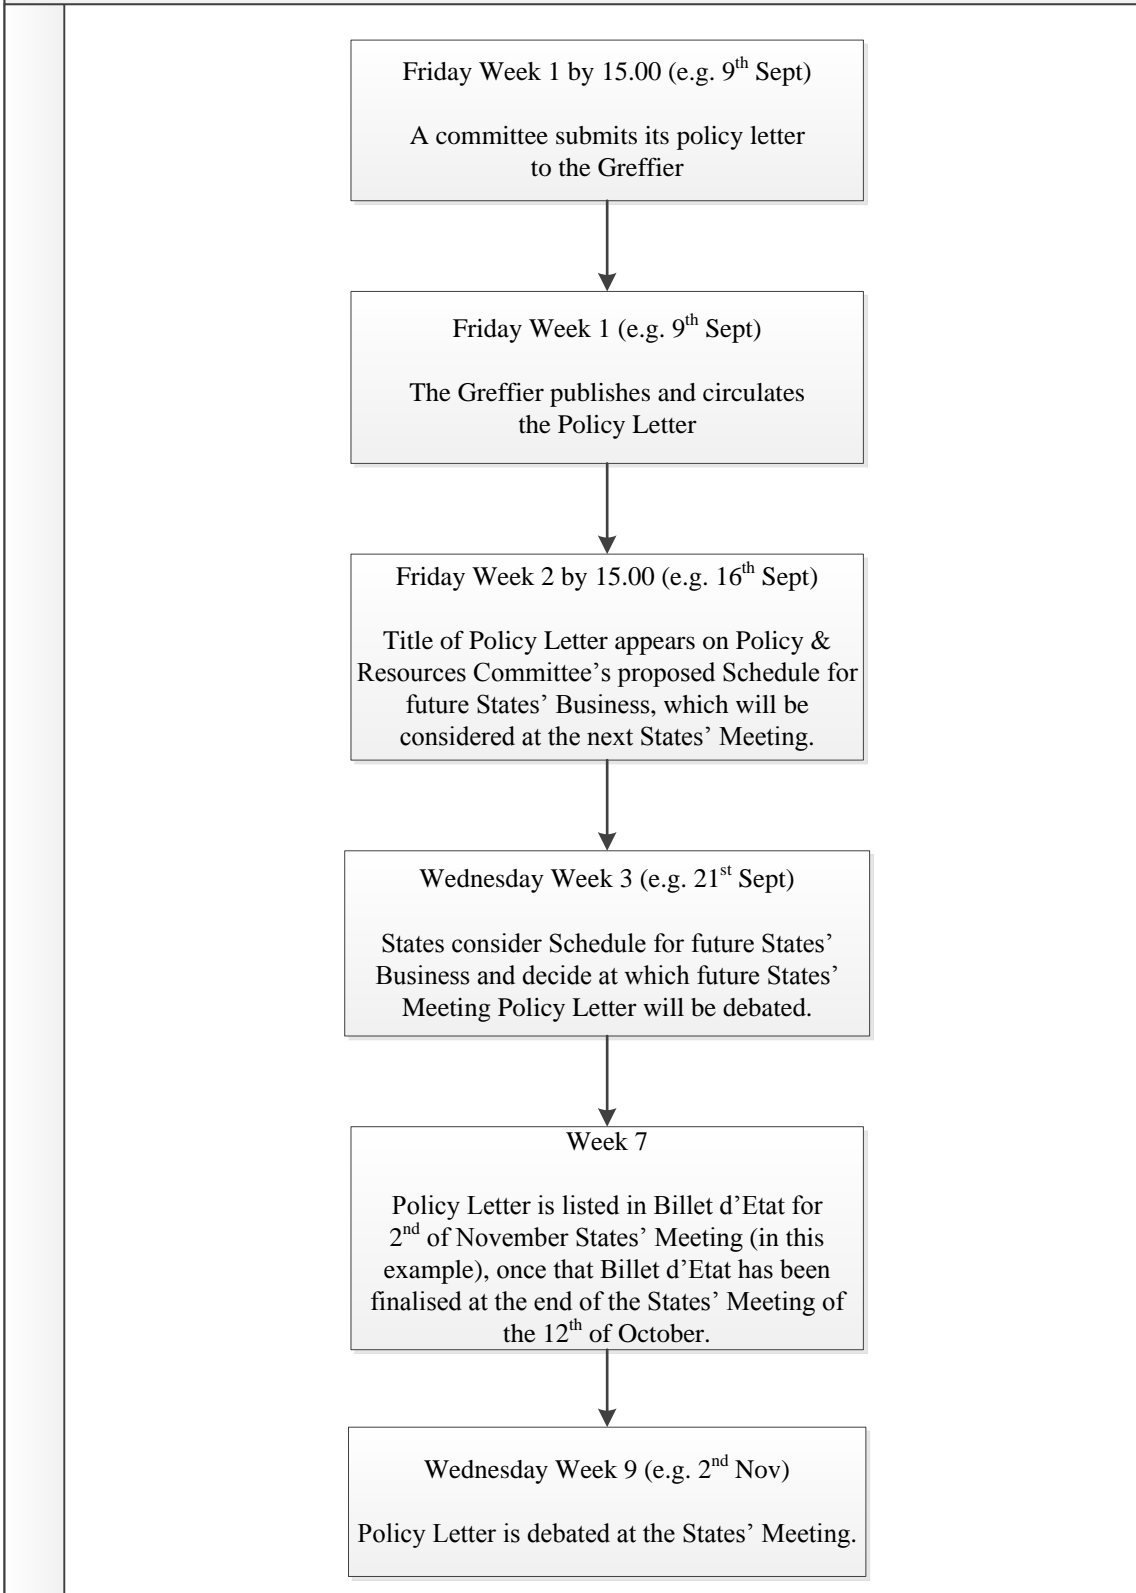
Friday Week 1 by 15.00 (e.g. $9^{th}$ Sept)

A committee submits its policy letter to the Greffier

Friday Week 1 (e.g. $9^{th}$ Sept)

The Greffier publishes and circulates the Policy Letter

Friday Week 2 by 15.00 (e.g. $16^{th}$ Sept)

Title of Policy Letter appears on Policy & Resources Committee's proposed Schedule for future States' Business, which will be considered at the next States' Meeting.

Wednesday Week 3 (e.g. $21^{st}$ Sept)

States consider Schedule for future States' Business and decide at which future States' Meeting Policy Letter will be debated.

Week 7

Policy Letter is listed in Billet d'Etat for $2^{nd}$ of November States' Meeting (in this example), once that Billet d'Etat has been finalised at the end of the States' Meeting of the $12^{th}$ of October.

Wednesday Week 9 (e.g. $2^{nd}$ Nov)

Policy Letter is debated at the States' Meeting.